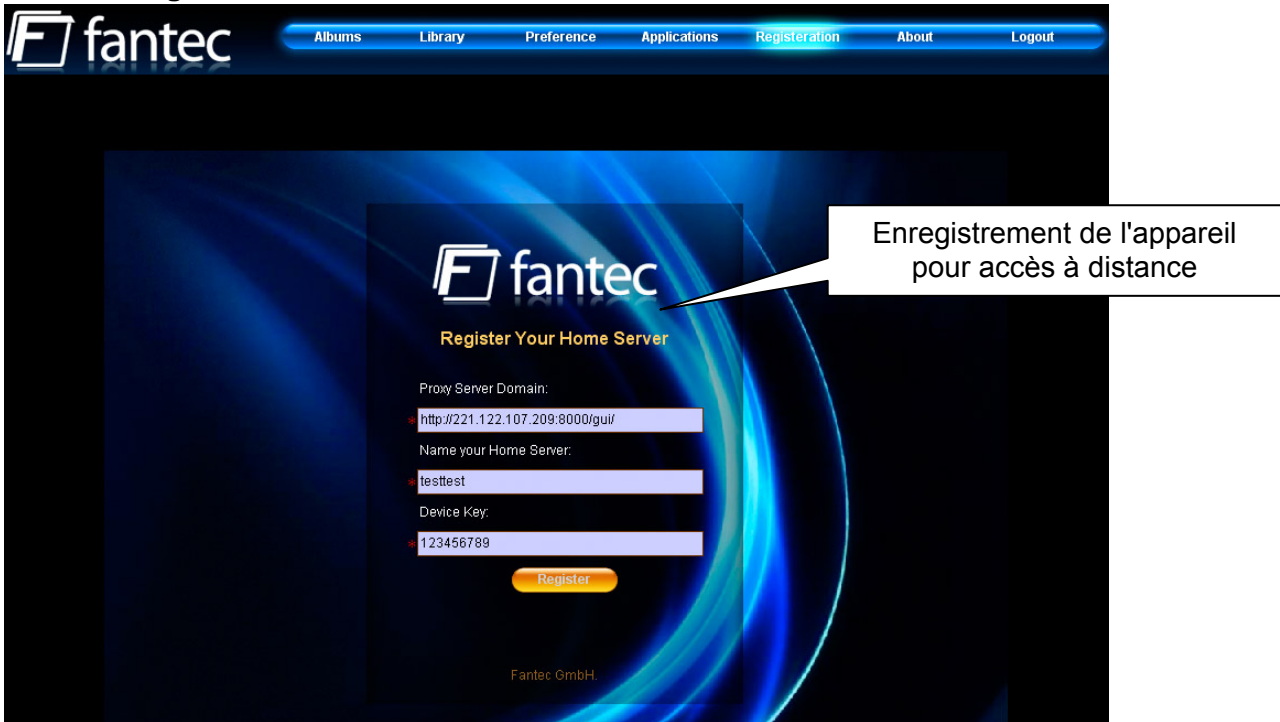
fantec

Albums Library Preference Applications Registeration About Logout

Enregistrement de l'appareil pour accès à distance

fantec

Register Your Home Server

Proxy Server Domain:

http://221.122.107.209:8000/gui/

Name your Home Server:

testtest

Device Key:

123456789

Register

Fantec GmbH.